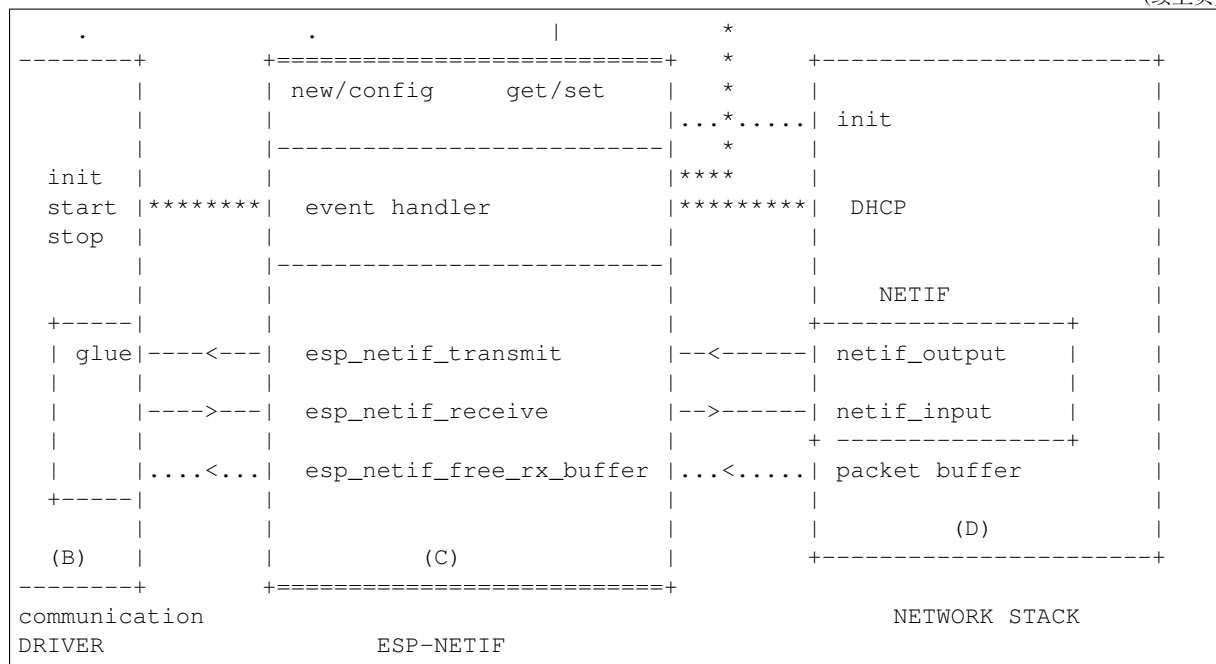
(续上页)

```
   .                .              |            *
--------+         +===========================+   *     +-----------------------+
        |         | new/config     get/set    |   *     |                       |
        |         |                           |...*.....| init                  |
        |         |---------------------------|   *     |                       |
  init  |         |                           |****     |                       |
  start |*********|  event handler            |*********|  DHCP                 |
  stop  |         |                           |         |                       |
        |         |---------------------------|         |                       |
        |         |                           |         |    NETIF              |
  +-----|         |                           |         +-----------------+     |
  | glue|----<---|  esp_netif_transmit        |--<------| netif_output    |     |
  |     |         |                           |         |                 |     |
  |     |---->---|  esp_netif_receive         |-->------| netif_input     |     |
  |     |         |                           |         + ----------------+     |
  |     |....<...|  esp_netif_free_rx_buffer |...<.....| packet buffer          |
  +-----|         |                           |         |                       |
        |         |                           |         |         (D)           |
  (B)   |         |          (C)              |         +-----------------------+
--------+         +===========================+
communication                                                  NETWORK STACK
DRIVER                   ESP-NETIF
```